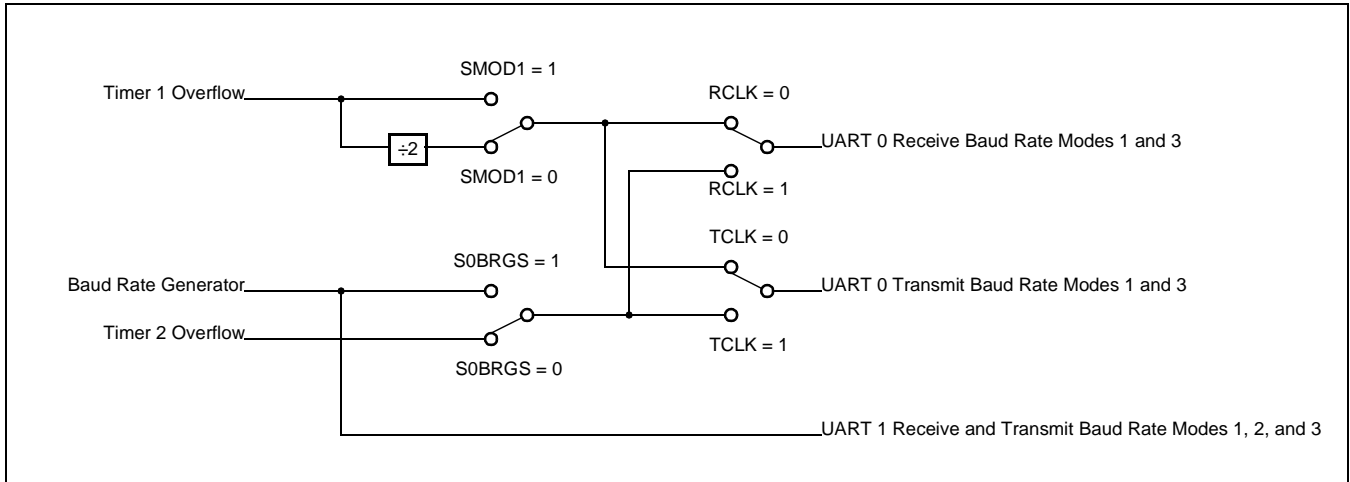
SMOD1 = 1

Timer 1 Overflow

RCLK = 0

÷2

UART 0 Receive Baud Rate Modes 1 and 3

SMOD1 = 0

RCLK = 1

TCLK = 0

S0BRGS = 1

Baud Rate Generator

UART 0 Transmit Baud Rate Modes 1 and 3

Timer 2 Overflow

TCLK = 1

S0BRGS = 0

UART 1 Receive and Transmit Baud Rate Modes 1, 2, and 3